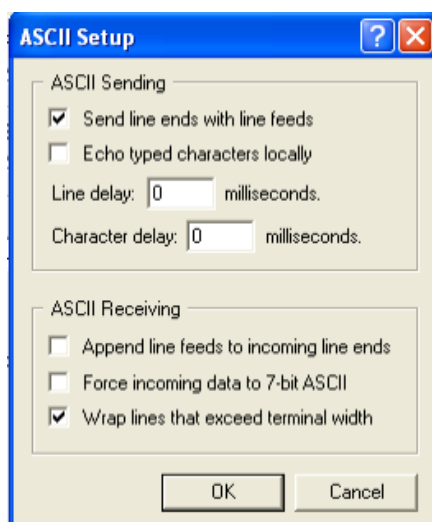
ASCII Setup

?

ASCII Sending

Send line ends with line feeds

Echo typed characters locally

Line delay: 0 milliseconds.

Character delay: 0 milliseconds.

ASCII Receiving

Append line feeds to incoming line ends

Force incoming data to 7-bit ASCII

Wrap lines that exceed terminal width

OK

Cancel